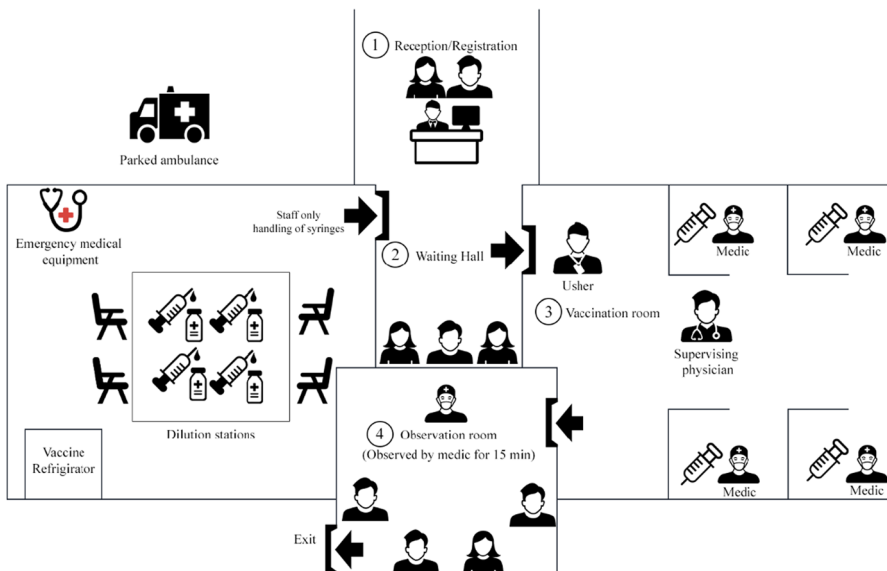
1 Reception/Registration

Parked ambulance

Emergency medical equipment

Staff only handling of syringes

2 Waiting Hall

Usher

Medic

Medic

3 Vaccination room

Supervising physician

Dilution stations

4 Observation room (Observed by medic for 15 min)

Vaccine Refrigirator

Medic

Medic

Exit